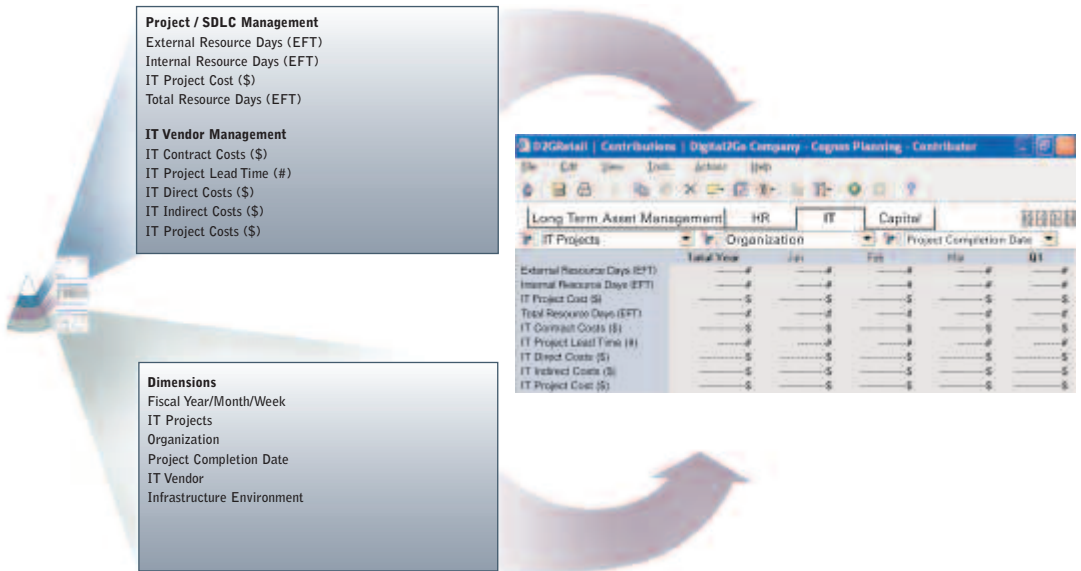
**Project / SDLC Management**
External Resource Days (EFT)
Internal Resource Days (EFT)
IT Project Cost ($)
Total Resource Days (EFT)

**IT Vendor Management**
IT Contract Costs ($)
IT Project Lead Time (#)
IT Direct Costs ($)
IT Indirect Costs ($)
IT Project Costs ($)

**Dimensions**
Fiscal Year/Month/Week
IT Projects
Organization
Project Completion Date
IT Vendor
Infrastructure Environment

D2GRetail | Contributions | Digital2Go Company - Cognos Planning - Contributor

File Edit View Tools Actions Help

Long Term Asset Management HR IT Capital

IT Projects Organization Project Completion Date

| | Total Year | Jan | Feb | Mar | Q1 |
|---|---|---|---|---|---|
| External Resource Days (EFT) | # | # | # | # | # |
| Internal Resource Days (EFT) | # | # | # | # | # |
| IT Project Cost ($) | $ | $ | $ | $ | $ |
| Total Resource Days (EFT) | # | # | # | # | # |
| IT Contract Costs ($) | $ | $ | $ | $ | $ |
| IT Project Lead Time (#) | # | # | # | # | # |
| IT Direct Costs ($) | $ | $ | $ | $ | $ |
| IT Indirect Costs ($) | $ | $ | $ | $ | $ |
| IT Project Cost ($) | $ | $ | $ | $ | $ |